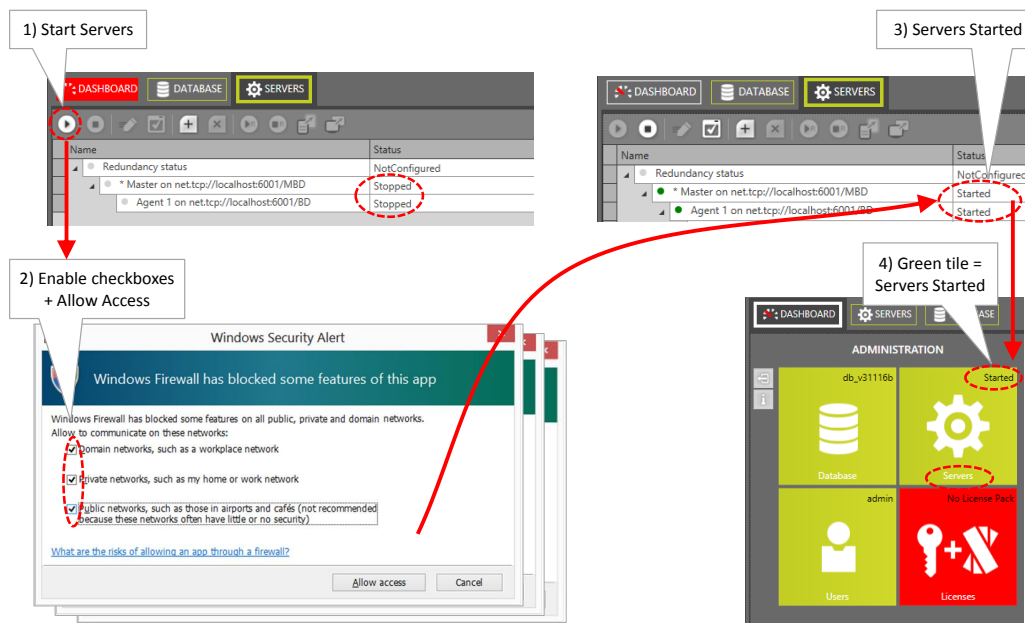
1) Start Servers

DASHBOARD DATABASE SERVERS

| Name | Status |
|---|---|
| Redundancy status | NotConfigured |
| * Master on net.tcp://localhost:6001/MBD | Stopped |
| Agent 1 on net.tcp://localhost:6001/BD | Stopped |

2) Enable checkboxes + Allow Access

Windows Security Alert

Windows Firewall has blocked some features of this app

Windows Firewall has blocked some features on all public, private and domain networks.

Allow to communicate on these networks:

Domain networks, such as a workplace network

Private networks, such as my home or work network

Public networks, such as those in airports and cafés (not recommended because these networks often have little or no security)

What are the risks of allowing an app through a firewall?

Allow access Cancel

3) Servers Started

DASHBOARD DATABASE SERVERS

| Name | Status |
|---|---|
| Redundancy status | NotConfigured |
| * Master on net.tcp://localhost:6001/MBD | Started |
| Agent 1 on net.tcp://localhost:6001/BD | Started |

4) Green tile = Servers Started

DASHBOARD SERVERS DATABASE

ADMINISTRATION

db_v31116b

Database

Started

Servers

admin

Users

No License Pack

Licenses